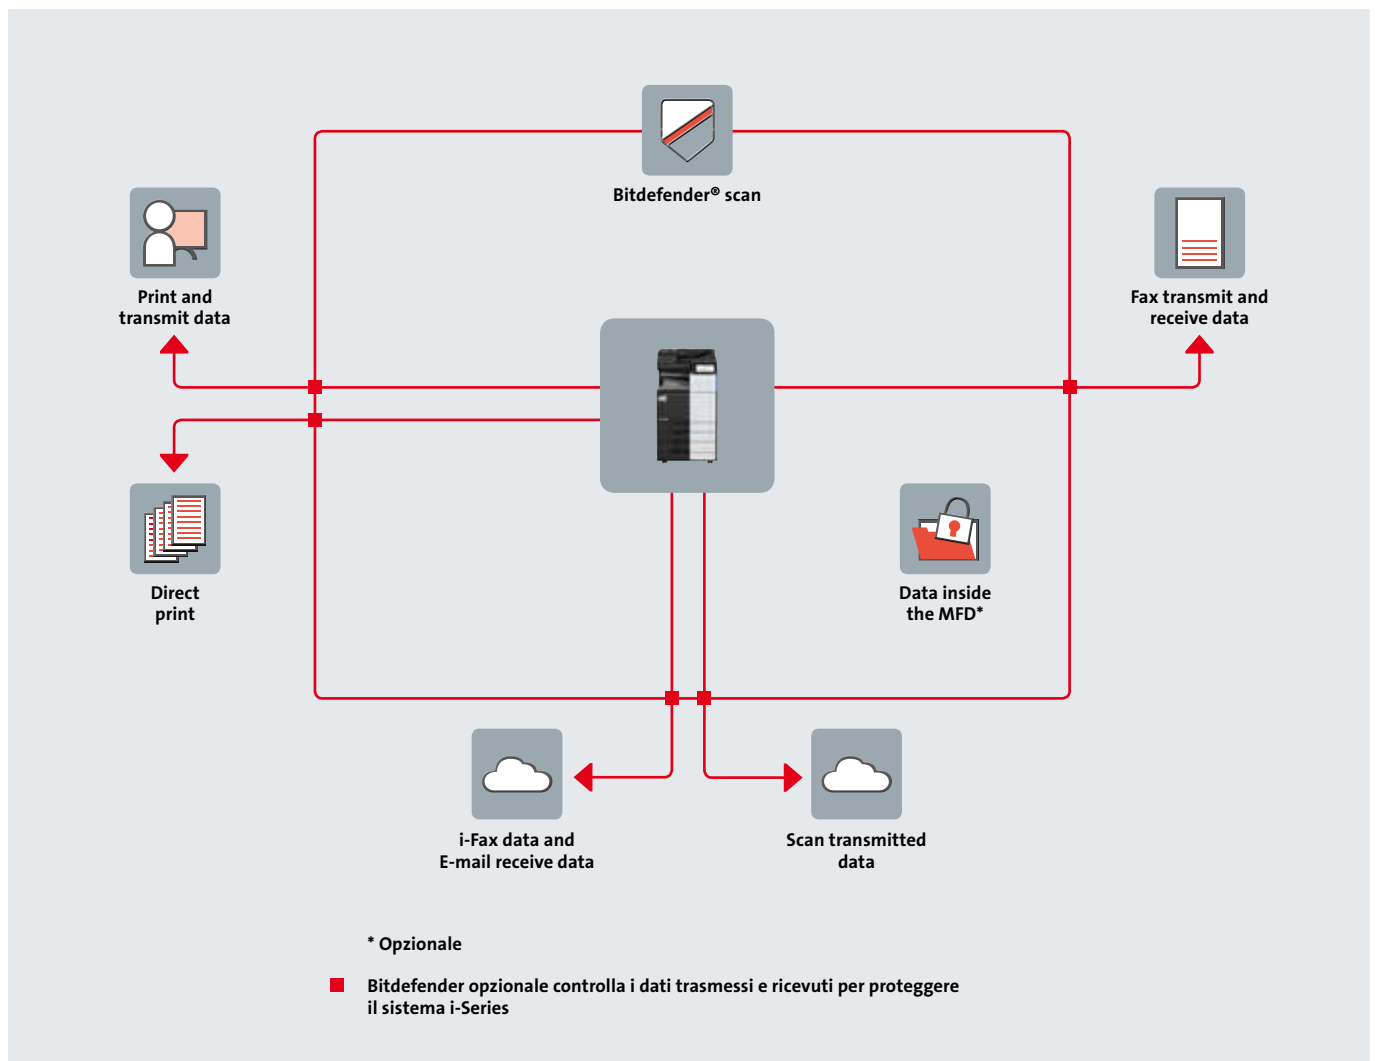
Bitdefender® scan

Print and transmit data

Fax transmit and receive data

Direct print

Data inside the MFD*

i-Fax data and E-mail receive data

Scan transmitted data

* Opzionale

Bitdefender opzionale controlla i dati trasmessi e ricevuti per proteggere il sistema i-Series